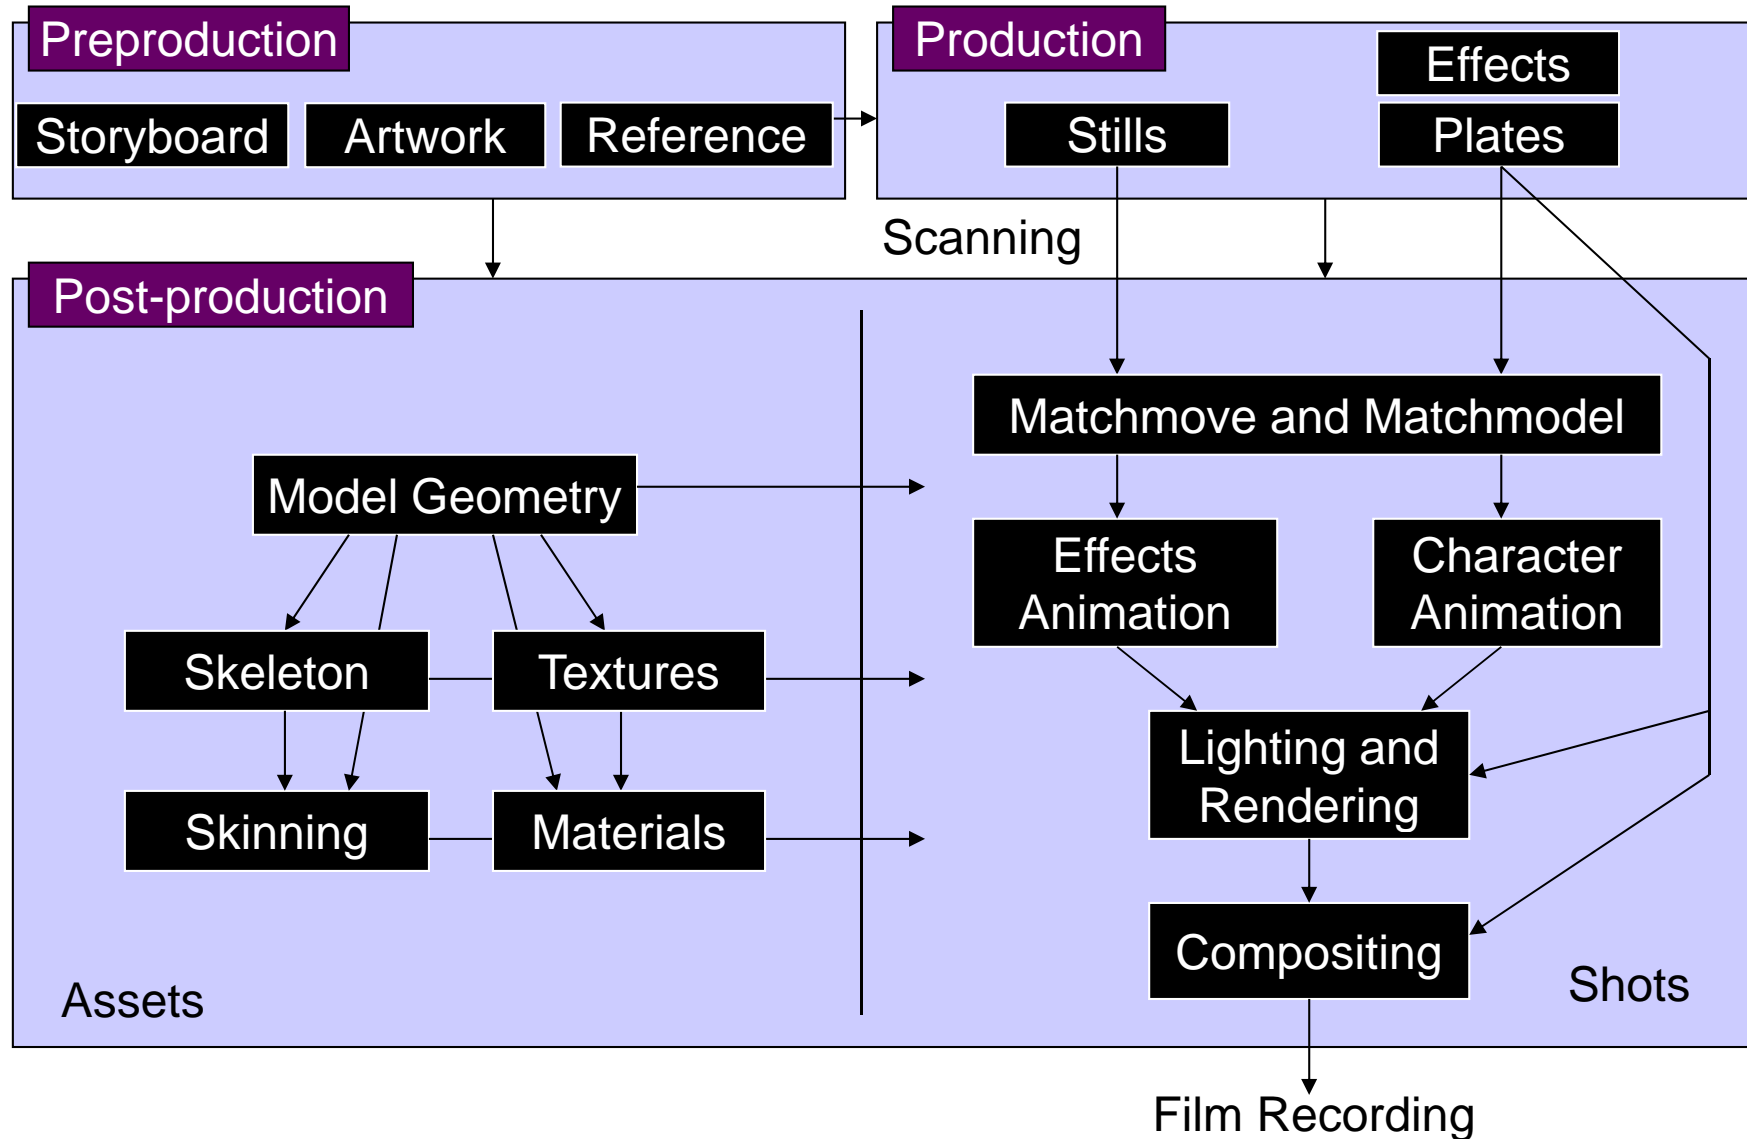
Preproduction

Storyboard

Artwork

Reference

Production

Effects

Stills

Plates

Scanning

Post-production

Matchmove and Matchmodel

Model Geometry

Effects Animation

Character Animation

Skeleton

Textures

Lighting and Rendering

Skinning

Materials

Compositing

Assets

Shots

Film Recording